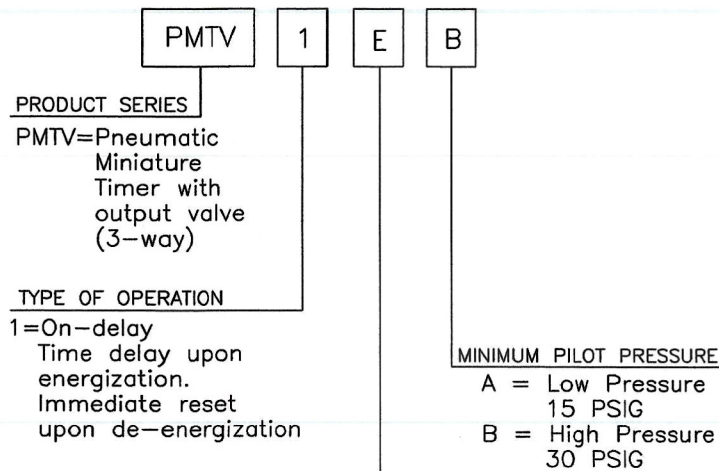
PMTV

1

E

B

PRODUCT SERIES

PMTV=Pneumatic Miniature Timer with output valve (3–way)

TYPE OF OPERATION

1=On–delay
Time delay upon energization.
Immediate reset upon de–energization

MINIMUM PILOT PRESSURE

A = Low Pressure 15 PSIG

B = High Pressure 30 PSIG